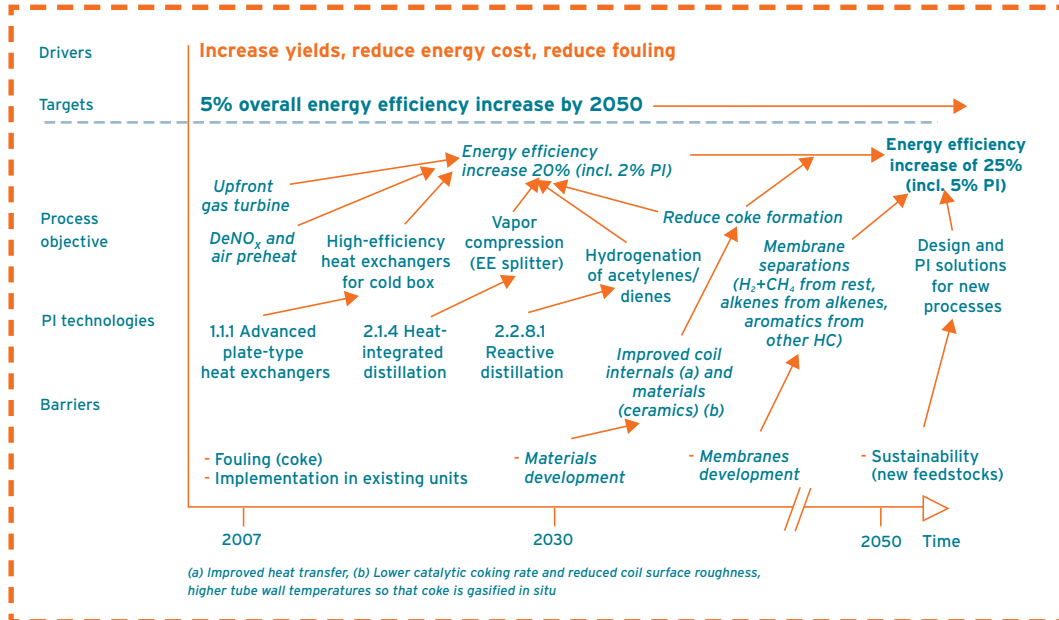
Drivers

Increase yields, reduce energy cost, reduce fouling

Targets

5% overall energy efficiency increase by 2050

Process objective

PI technologies

Barriers

Energy efficiency increase 20% (incl. 2% PI)

Upfront gas turbine

$DeNO_x$ and air preheat

High-efficiency heat exchangers for cold box

Vapor compression (EE splitter)

Hydrogenation of acetylenes/ dienes

Reduce coke formation

Energy efficiency increase of 25% (incl. 5% PI)

Membrane separations ($H_2$+$CH_4$ from rest, alkenes from alkenes, aromatics from other HC)

Design and PI solutions for new processes

1.1.1 Advanced plate-type heat exchangers

2.1.4 Heat-integrated distillation

2.2.8.1 Reactive distillation

Improved coil internals (a) and materials (ceramics) (b)

- Fouling (coke)
- Implementation in existing units

- Materials development

- Membranes development

- Sustainability (new feedstocks)

2007

2030

2050

Time

(a) Improved heat transfer, (b) Lower catalytic coking rate and reduced coil surface roughness, higher tube wall temperatures so that coke is gasified in situ